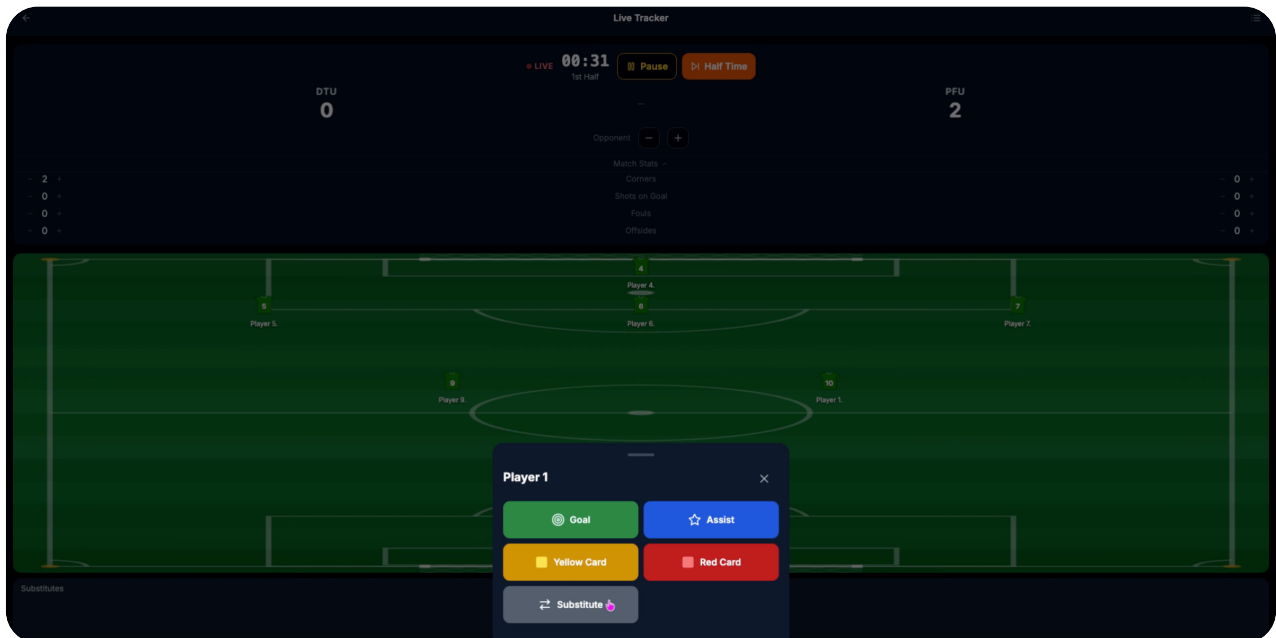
Live Tracker

LIVE 00:31
1st Half
Pause
Half Time

DTU
0

–

PFU
2

Opponent − +

Match Stats

| | | |
|---|---|---|
| − 2 + | Corners | − 0 + |
| − 0 + | Shots on Goal | − 0 + |
| − 0 + | Fouls | − 0 + |
| − 0 + | Offsides | − 0 + |

4
Player 4.
5
Player 5.
6
Player 6.
7
Player 7.
9
Player 9.
10
Player 1.

Player 1
Goal
Assist
Yellow Card
Red Card
Substitute

Substitutes